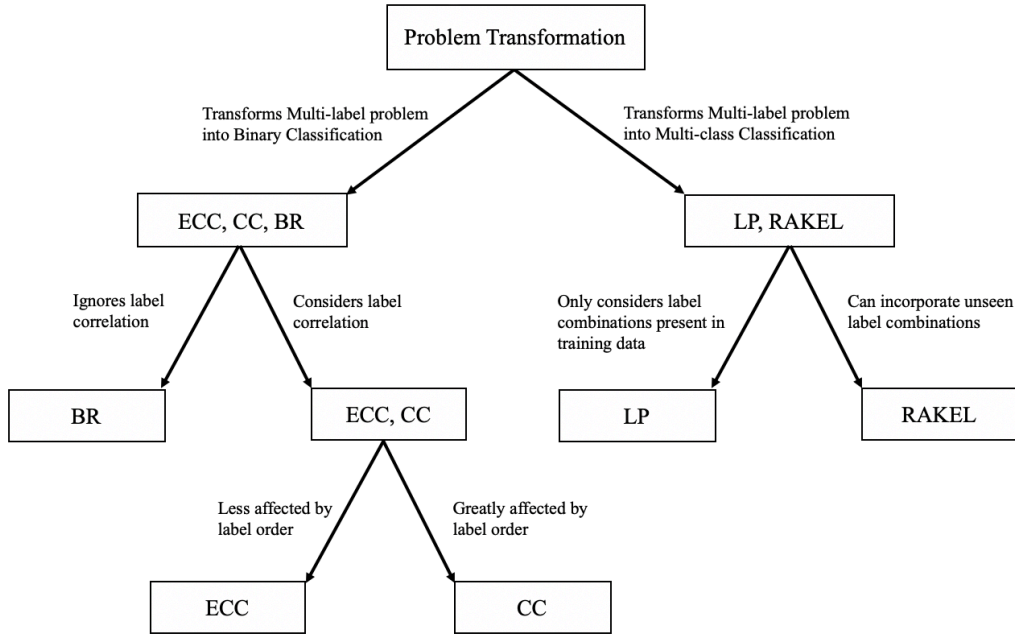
Problem Transformation

Transforms Multi-label problem into Binary Classification

Transforms Multi-label problem into Multi-class Classification

ECC, CC, BR

LP, RAKEL

Ignores label correlation

Considers label correlation

Only considers label combinations present in training data

Can incorporate unseen label combinations

BR

ECC, CC

LP

RAKEL

Less affected by label order

Greatly affected by label order

ECC

CC